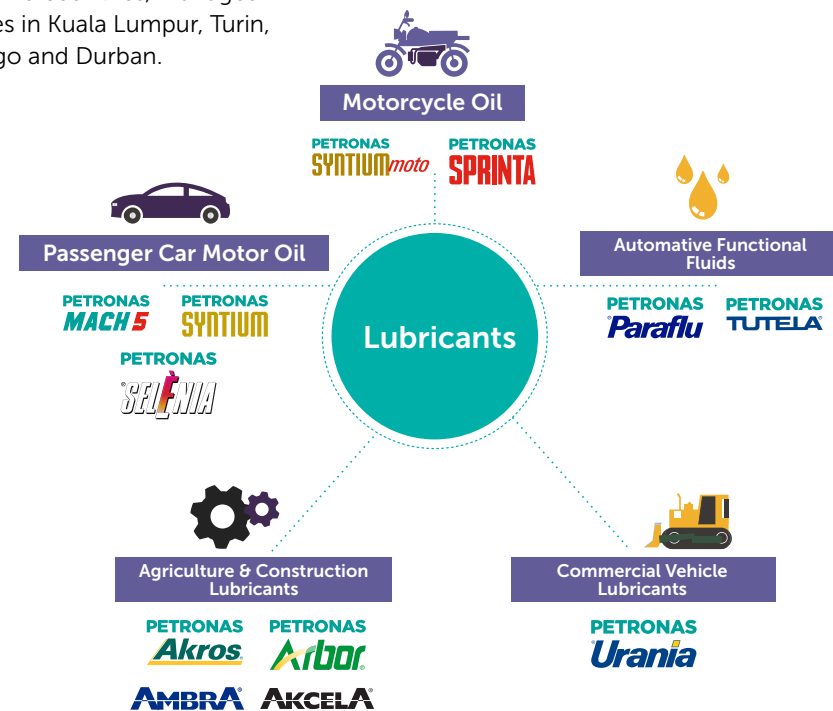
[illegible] es in Kuala Lumpur, Turin, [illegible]go and Durban.

Motorcycle Oil

PETRONAS SYNTIUM moto

PETRONAS SPRINTA

Passenger Car Motor Oil

PETRONAS MACH 5

PETRONAS SYNTIUM

PETRONAS SELENIA

Lubricants

Automative Functional Fluids

PETRONAS Paraflu

PETRONAS TUTELA

Agriculture & Construction Lubricants

PETRONAS Akros

PETRONAS Arbor

AMBRA

AKCELA

Commercial Vehicle Lubricants

PETRONAS Urania